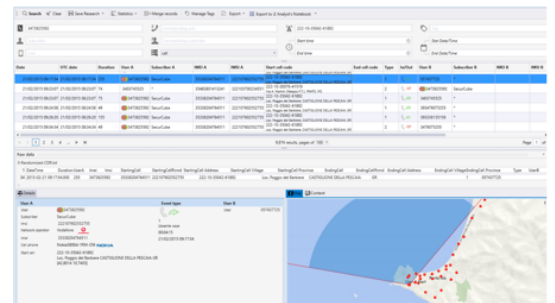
Search  Clear  Save Research  Statistics  Merge records  Manage Tags  Export  Export to i2 Analyst's Notebook

3473823590

222-10-35662-41883

Start time

Start Date/Time

End time

End Date/Time

Date | UTC date | Duration | User A | Subscriber A | IMEI A | IMSI A | Start cell code | End cell code | Type | In/Out | User B | Subscriber B | IMEI B | IMSI B

21/02/2013 08:17:04 | 21/02/2013 08:17:04 | 225 | 3473823590 | SecurCube | | | 222-10-35662-41883 | | | | 3474677725

21/02/2013 08:23:07 | 21/02/2013 08:23:07 | 74 | 3473823590 | SecurCube | | | | | | | 3474677725 | SecurCube

21/02/2013 08:24:07 | | 1 | 3460740537 | | | | | | | | 3473823590

21/02/2013 08:25:07 | | 155 | 3473823590 | SecurCube | | | | | | | 3460740537

21/02/2013 08:25:07 | | 130 | 3473823590 | SecurCube | | | | | | | 3474677725

21/02/2013 08:27:07 | | 16 | 3473823590 | SecurCube | | | | | | | 3932301178

21/02/2013 08:27:07 | | | 3473823590 | SecurCube | | | | | | | 3474677725

9,879 results, pages of 100

Page 1

Raw data

Details

User A
User: 3473823590
Subscriber: SecurCube
Imei: 
Network operator: Vodafone
Start date: 21/02/2013 08:17:04
Start cell: 222-10-35662-41883

Event type

Duration: 225

User B
User: 3474677725

Map  Content